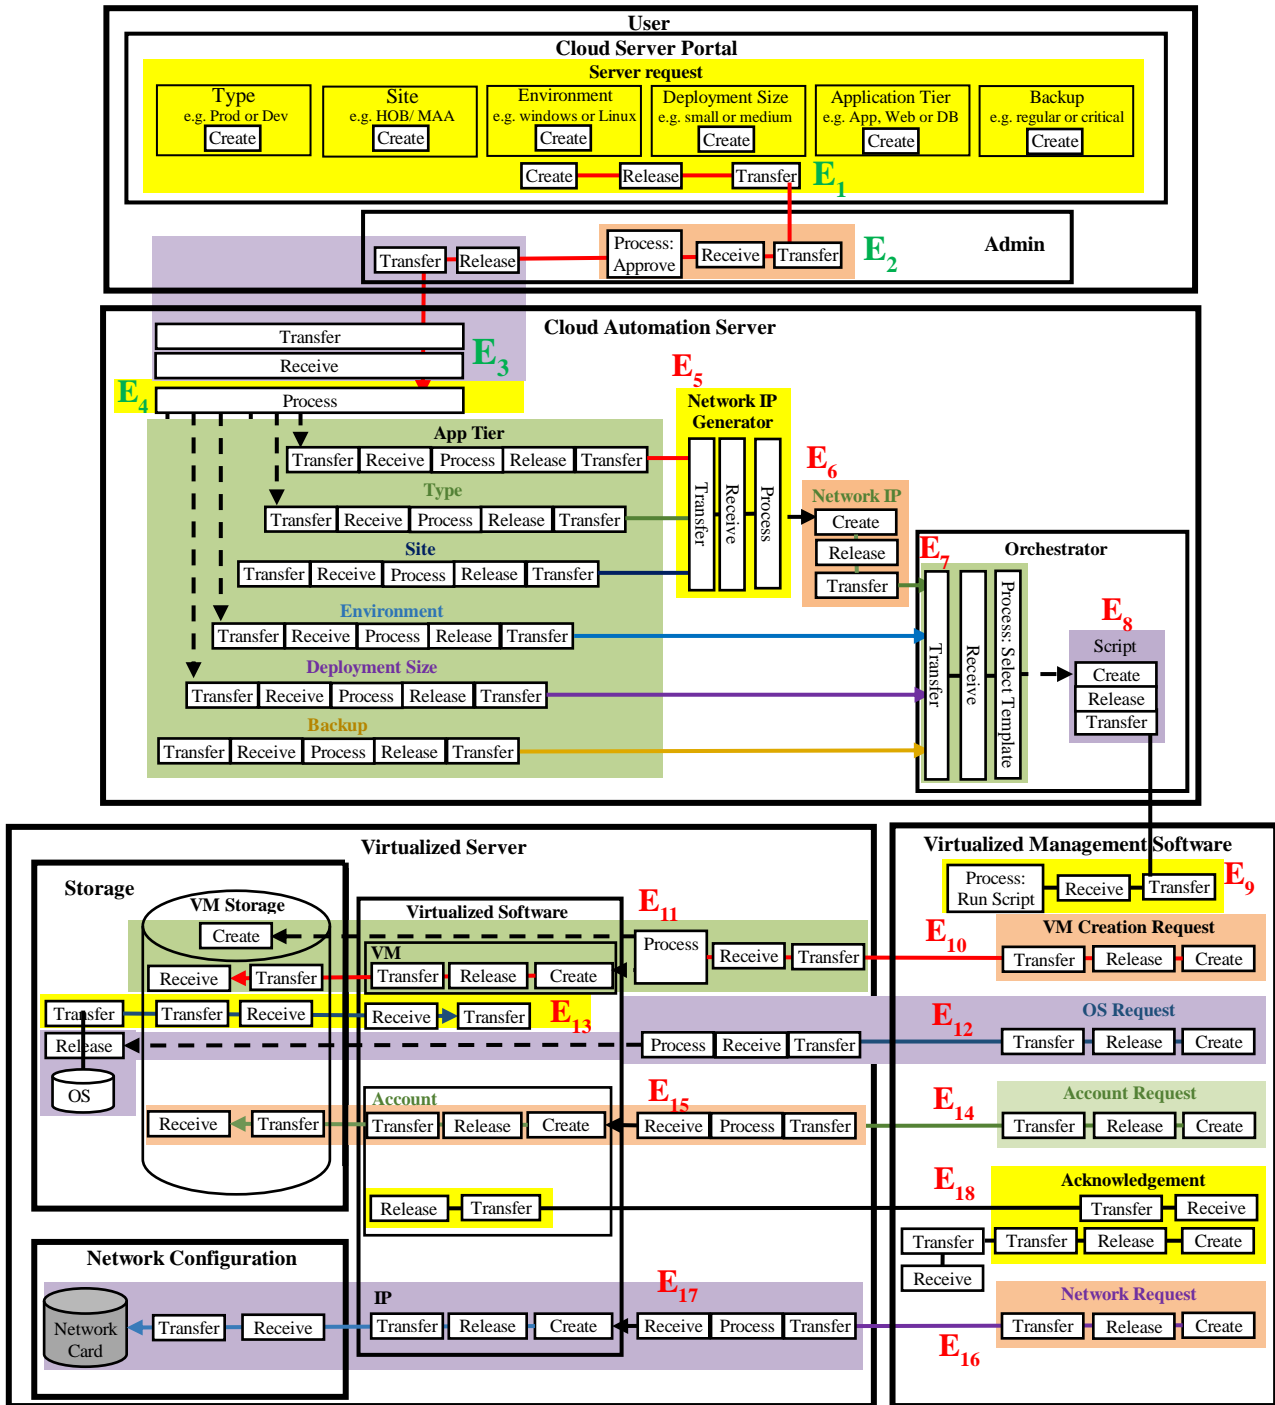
User

Cloud Server Portal

Server request

Type
e.g. Prod or Dev
Create

Site
e.g. HOB/ MAA
Create

Environment
e.g. windows or Linux
Create

Deployment Size
e.g. small or medium
Create

Application Tier
e.g. App, Web or DB
Create

Backup
e.g. regular or critical
Create

Create Release Transfer $E_1$

Transfer Release

Process: Approve Receive Transfer $E_2$

Admin

Cloud Automation Server

Transfer
Receive $E_3$
$E_4$ Process

$E_5$
Network IP Generator
Transfer Receive Process

App Tier
Transfer Receive Process Release Transfer

Type
Transfer Receive Process Release Transfer

Site
Transfer Receive Process Release Transfer

Environment
Transfer Receive Process Release Transfer

Deployment Size
Transfer Receive Process Release Transfer

Backup
Transfer Receive Process Release Transfer

$E_6$
Network IP
Create
Release
Transfer

$E_7$
Orchestrator
Transfer Receive Process: Select Template

$E_8$
Script
Create
Release
Transfer

Virtualized Server

Storage

VM Storage
Create
Receive Transfer
Transfer Receive

Transfer
Release
OS

Virtualized Software

VM
Transfer Release Create

Receive Transfer $E_{13}$

Account
Transfer Release Create

Receive Transfer

Release Transfer

$E_{11}$
Process Receive Transfer

Process Receive Transfer

$E_{15}$
Receive Process Transfer

Network Configuration

Network Card Transfer Receive

IP
Transfer Release Create

$E_{17}$
Receive Process Transfer

Virtualized Management Software

Process: Run Script Receive Transfer $E_9$

$E_{10}$
VM Creation Request
Transfer Release Create

$E_{12}$
OS Request
Transfer Release Create

$E_{14}$
Account Request
Transfer Release Create

$E_{18}$
Acknowledgement
Transfer Receive
Transfer Transfer Release Create
Receive

Network Request
Transfer Release Create
$E_{16}$